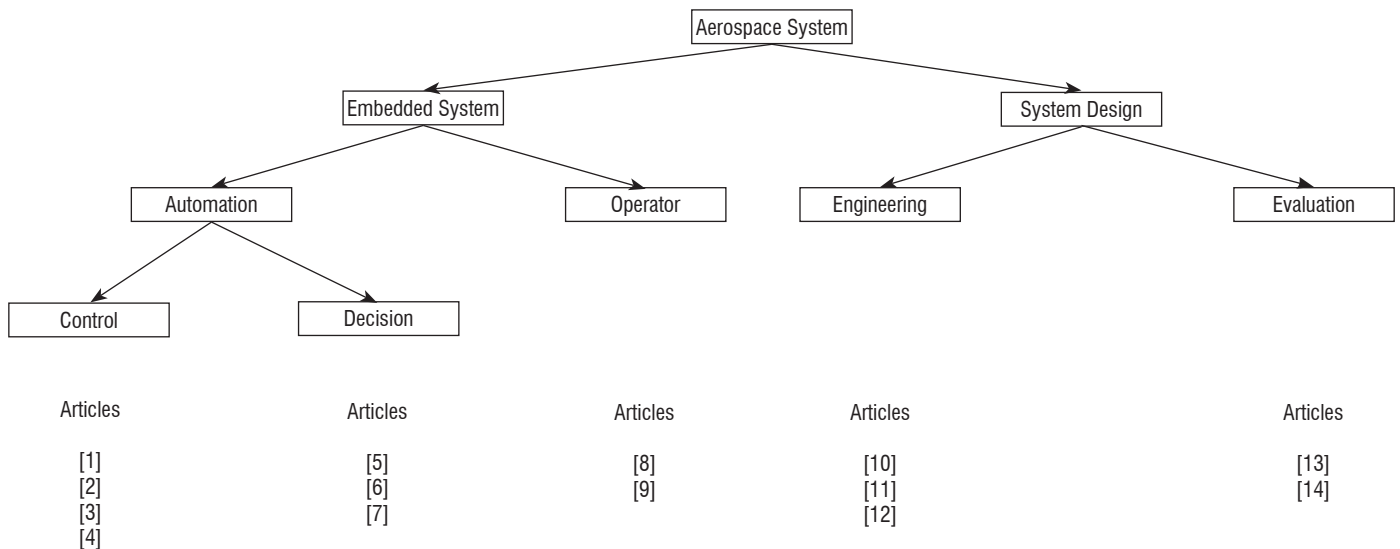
Aerospace System

Embedded System

System Design

Automation

Operator

Engineering

Evaluation

Control

Decision

Articles

[1]
[2]
[3]
[4]

Articles

[5]
[6]
[7]

Articles

[8]
[9]

Articles

[10]
[11]
[12]

Articles

[13]
[14]